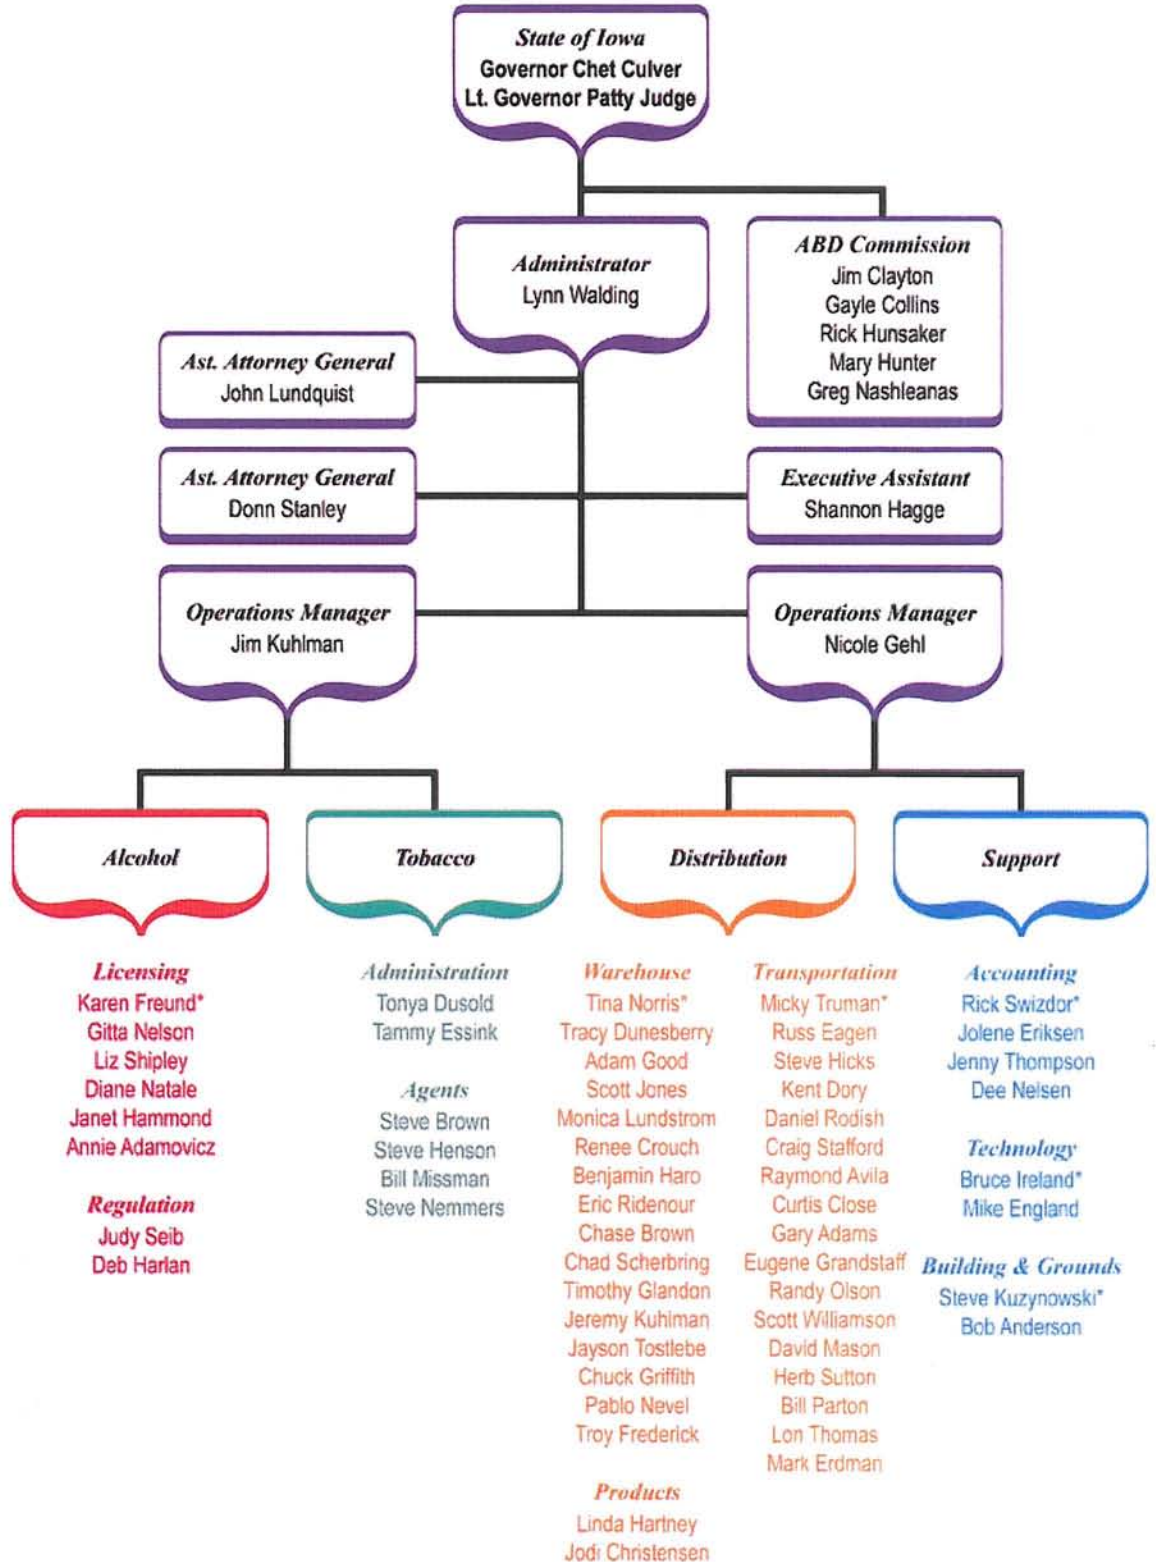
State of Iowa
Governor Chet Culver
Lt. Governor Patty Judge

Administrator
Lynn Walding

ABD Commission
Jim Clayton
Gayle Collins
Rick Hunsaker
Mary Hunter
Greg Nashleanas

Ast. Attorney General
John Lundquist

Ast. Attorney General
Donn Stanley

Executive Assistant
Shannon Hagge

Operations Manager
Jim Kuhlman

Operations Manager
Nicole Gehl

Alcohol

Tobacco

Distribution

Support

Licensing
Karen Freund*
Gitta Nelson
Liz Shipley
Diane Natale
Janet Hammond
Annie Adamovicz

Regulation
Judy Seib
Deb Harlan

Administration
Tonya Dusold
Tammy Essink

Agents
Steve Brown
Steve Henson
Bill Missman
Steve Nemmers

Warehouse
Tina Norris*
Tracy Dunesberry
Adam Good
Scott Jones
Monica Lundstrom
Renee Crouch
Benjamin Haro
Eric Ridenour
Chase Brown
Chad Scherbring
Timothy Glandon
Jeremy Kuhlman
Jayson Tostlebe
Chuck Griffith
Pablo Nevel
Troy Frederick

Products
Linda Hartney
Jodi Christensen

Transportation
Micky Truman*
Russ Eagen
Steve Hicks
Kent Dory
Daniel Rodish
Craig Stafford
Raymond Avila
Curtis Close
Gary Adams
Eugene Grandstaff
Randy Olson
Scott Williamson
David Mason
Herb Sutton
Bill Parton
Lon Thomas
Mark Erdman

Accounting
Rick Swizdor*
Jolene Eriksen
Jenny Thompson
Dee Nelsen

Technology
Bruce Ireland*
Mike England

Building & Grounds
Steve Kuzynowski*
Bob Anderson